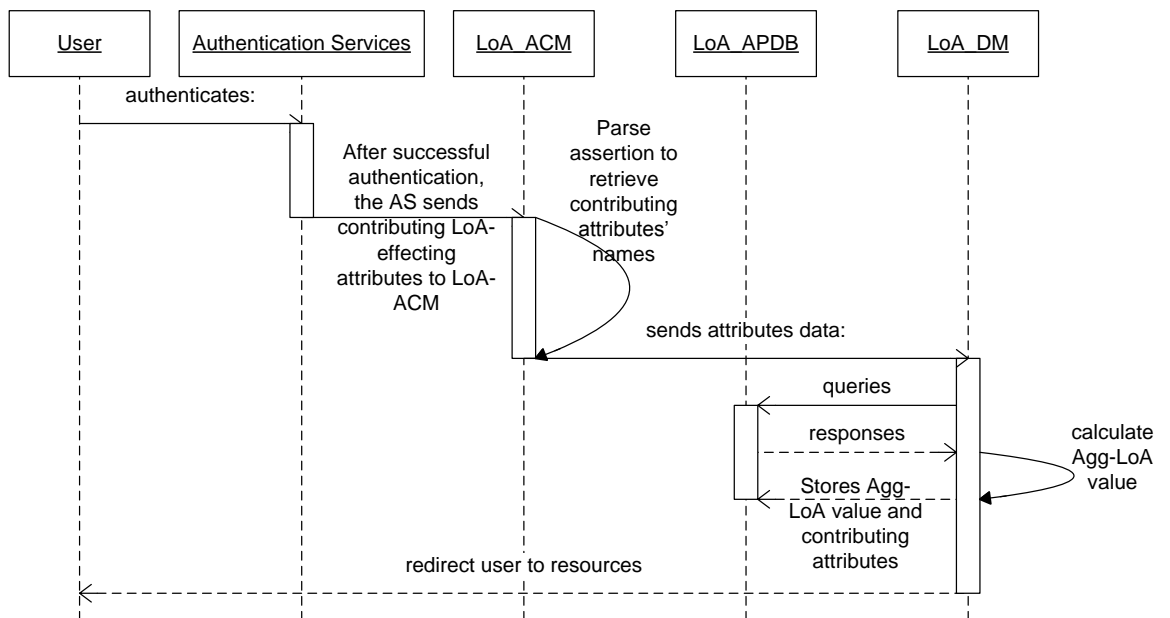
User

Authentication Services

LoA_ACM

LoA_APDB

LoA_DM

authenticates:

After successful authentication, the AS sends contributing LoA-effecting attributes to LoA-ACM

Parse assertion to retrieve contributing attributes' names

sends attributes data:

queries

responses

calculate Agg-LoA value

Stores Agg-LoA value and contributing attributes

redirect user to resources